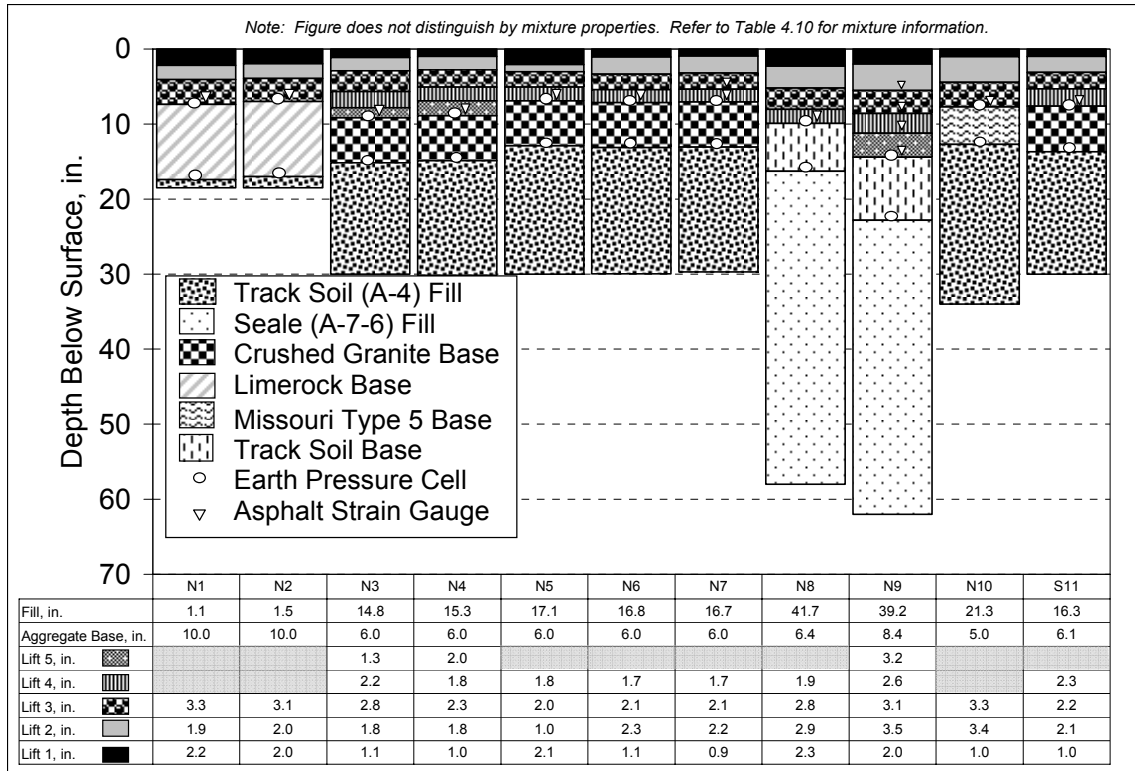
Note: Figure does not distinguish by mixture properties. Refer to Table 4.10 for mixture information.

0
10
20
30
40
50
60
70

Depth Below Surface, in.

Track Soil (A-4) Fill
Seale (A-7-6) Fill
Crushed Granite Base
Limerock Base
Missouri Type 5 Base
Track Soil Base
Earth Pressure Cell
Asphalt Strain Gauge

| | N1 | N2 | N3 | N4 | N5 | N6 | N7 | N8 | N9 | N10 | S11 |
|---|---|---|---|---|---|---|---|---|---|---|---|
| Fill, in. | 1.1 | 1.5 | 14.8 | 15.3 | 17.1 | 16.8 | 16.7 | 41.7 | 39.2 | 21.3 | 16.3 |
| Aggregate Base, in. | 10.0 | 10.0 | 6.0 | 6.0 | 6.0 | 6.0 | 6.0 | 6.4 | 8.4 | 5.0 | 6.1 |
| Lift 5, in. | | | 1.3 | 2.0 | | | | | 3.2 | | |
| Lift 4, in. | | | 2.2 | 1.8 | 1.8 | 1.7 | 1.7 | 1.9 | 2.6 | | 2.3 |
| Lift 3, in. | 3.3 | 3.1 | 2.8 | 2.3 | 2.0 | 2.1 | 2.1 | 2.8 | 3.1 | 3.3 | 2.2 |
| Lift 2, in. | 1.9 | 2.0 | 1.8 | 1.8 | 1.0 | 2.3 | 2.2 | 2.9 | 3.5 | 3.4 | 2.1 |
| Lift 1, in. | 2.2 | 2.0 | 1.1 | 1.0 | 2.1 | 1.1 | 0.9 | 2.3 | 2.0 | 1.0 | 1.0 |